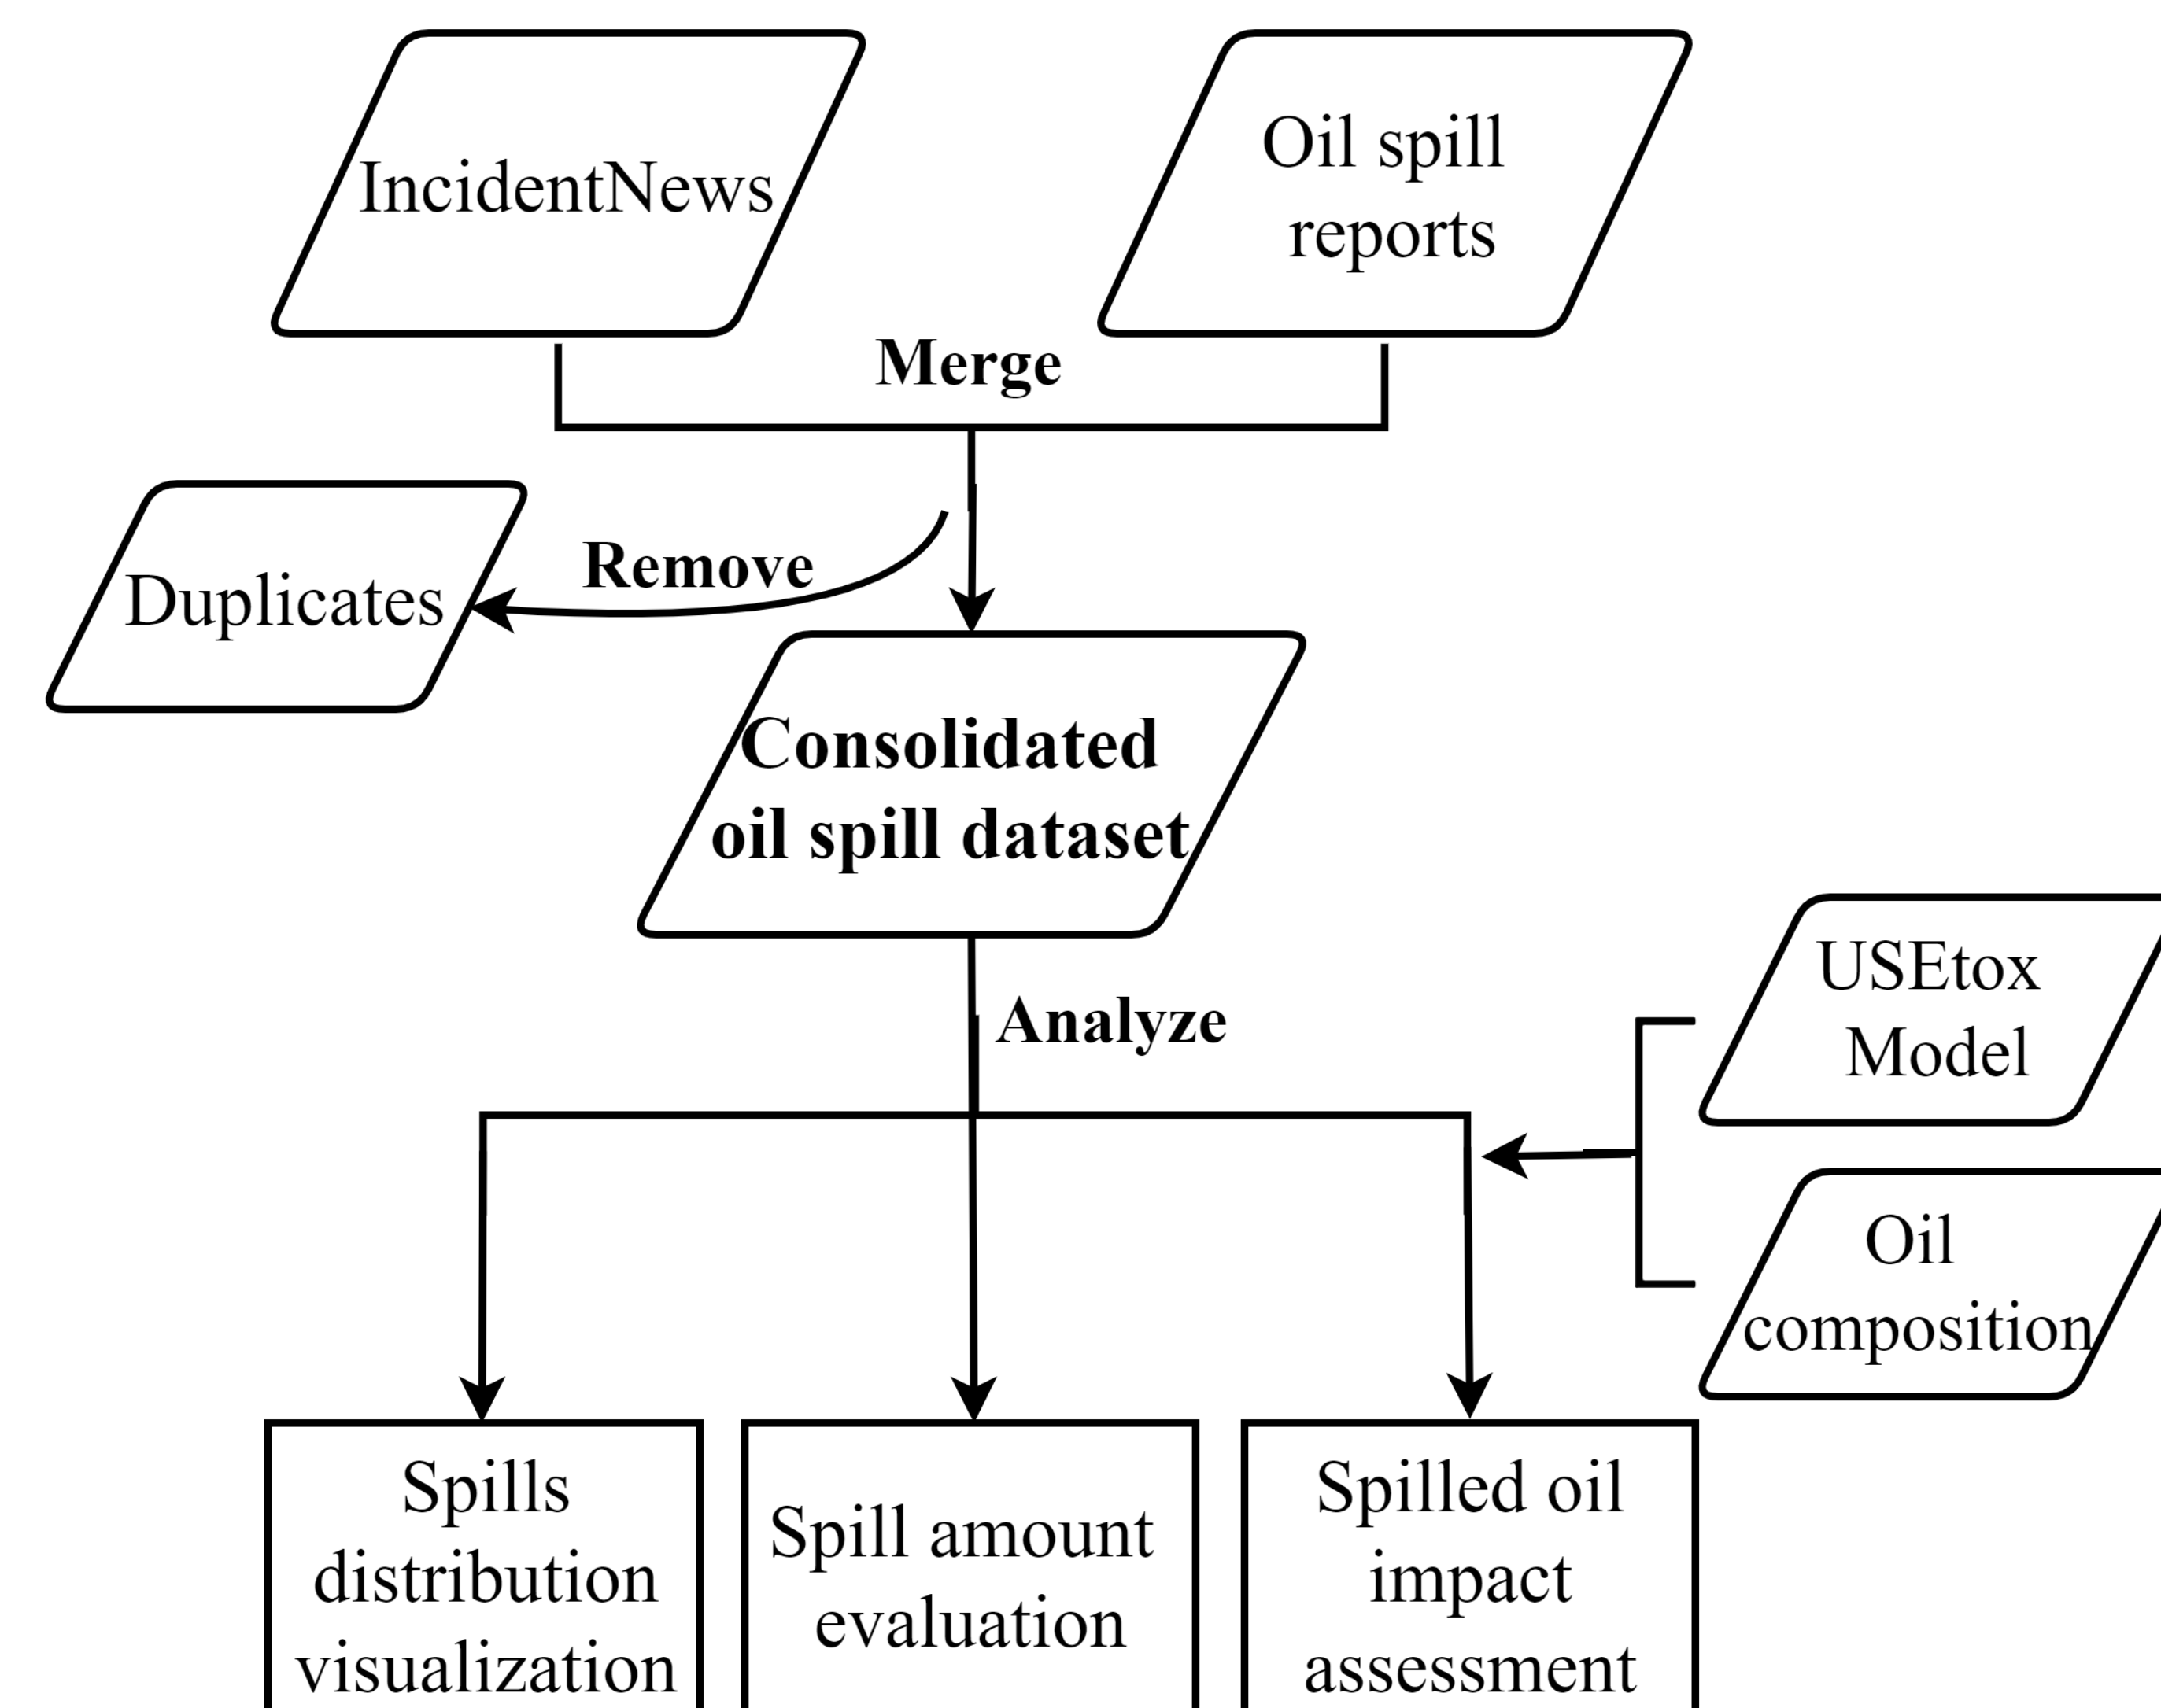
IncidentNews

Oil spill reports

Merge

Duplicates

Remove

Consolidated oil spill dataset

Analyze

USEtox Model

Oil composition

Spills distribution visualization

Spill amount evaluation

Spilled oil impact assessment